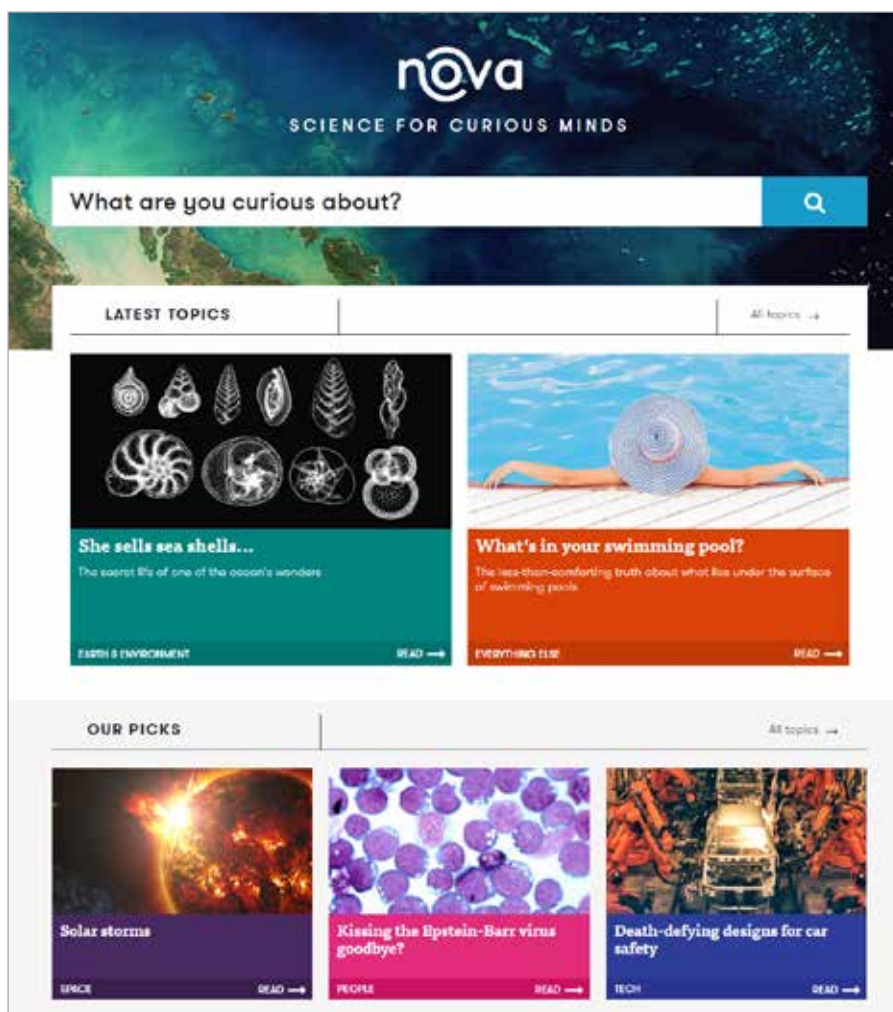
nova

SCIENCE FOR CURIOUS MINDS

What are you curious about?

LATEST TOPICS

All topics →

She sells sea shells...

The secret life of one of the ocean's wonders

EARTH & ENVIRONMENT

READ →

What's in your swimming pool?

The less-than-comforting truth about what lies under the surface of swimming pools

EVERYTHING ELSE

READ →

OUR PICKS

All topics →

Solar storms

SPACE

READ →

Kissing the Epstein-Barr virus goodbye?

PEOPLE

READ →

Death-defying designs for car safety

TECH

READ →